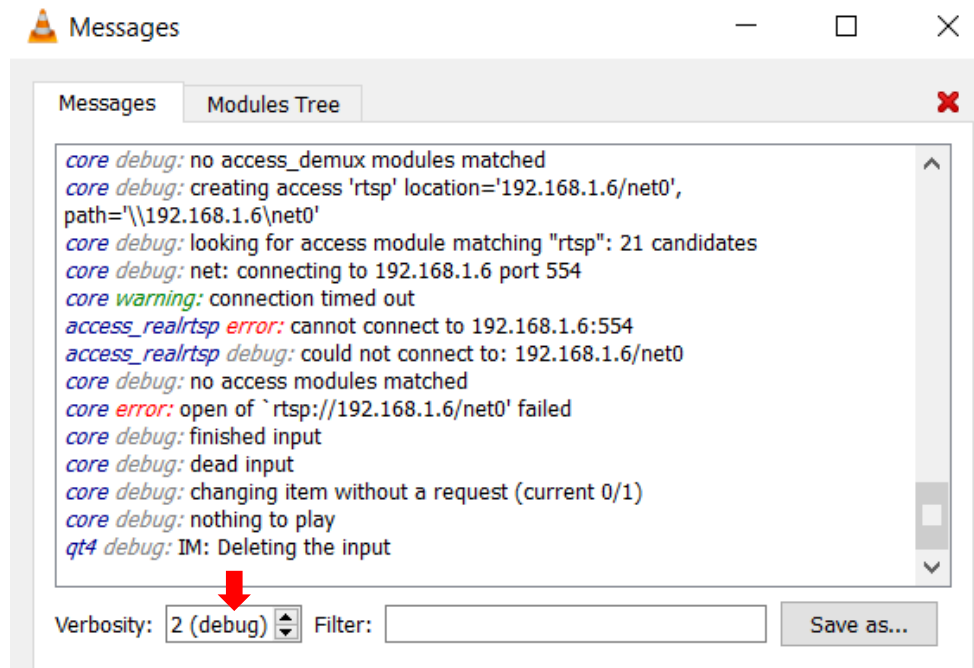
Messages

Messages Modules Tree

core debug: no access_demux modules matched
core debug: creating access 'rtsp' location='192.168.1.6/net0', path='\\192.168.1.6\net0'
core debug: looking for access module matching "rtsp": 21 candidates
core debug: net: connecting to 192.168.1.6 port 554
core warning: connection timed out
access_realrtsp error: cannot connect to 192.168.1.6:554
access_realrtsp debug: could not connect to: 192.168.1.6/net0
core debug: no access modules matched
core error: open of `rtsp://192.168.1.6/net0' failed
core debug: finished input
core debug: dead input
core debug: changing item without a request (current 0/1)
core debug: nothing to play
qt4 debug: IM: Deleting the input

Verbosity: 2 (debug) Filter: Save as...